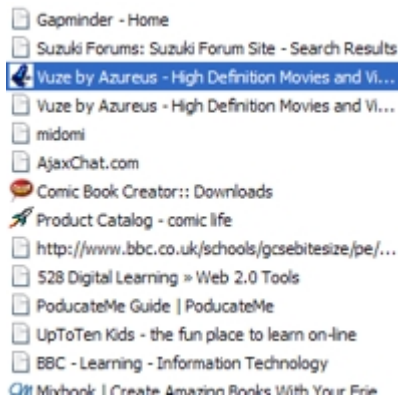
Gapminder - Home
Suzuki Forums: Suzuki Forum Site - Search Results
Vuze by Azureus - High Definition Movies and Vi...
Vuze by Azureus - High Definition Movies and Vi...
midomi
AjaxChat.com
Comic Book Creator:: Downloads
Product Catalog - comic life
http://www.bbc.co.uk/schools/gcsebitesize/pe/...
528 Digital Learning » Web 2.0 Tools
PoducateMe Guide | PoducateMe
UpToTen Kids - the fun place to learn on-line
BBC - Learning - Information Technology
Mixbook | Create Amazing Books With Your Frie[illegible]